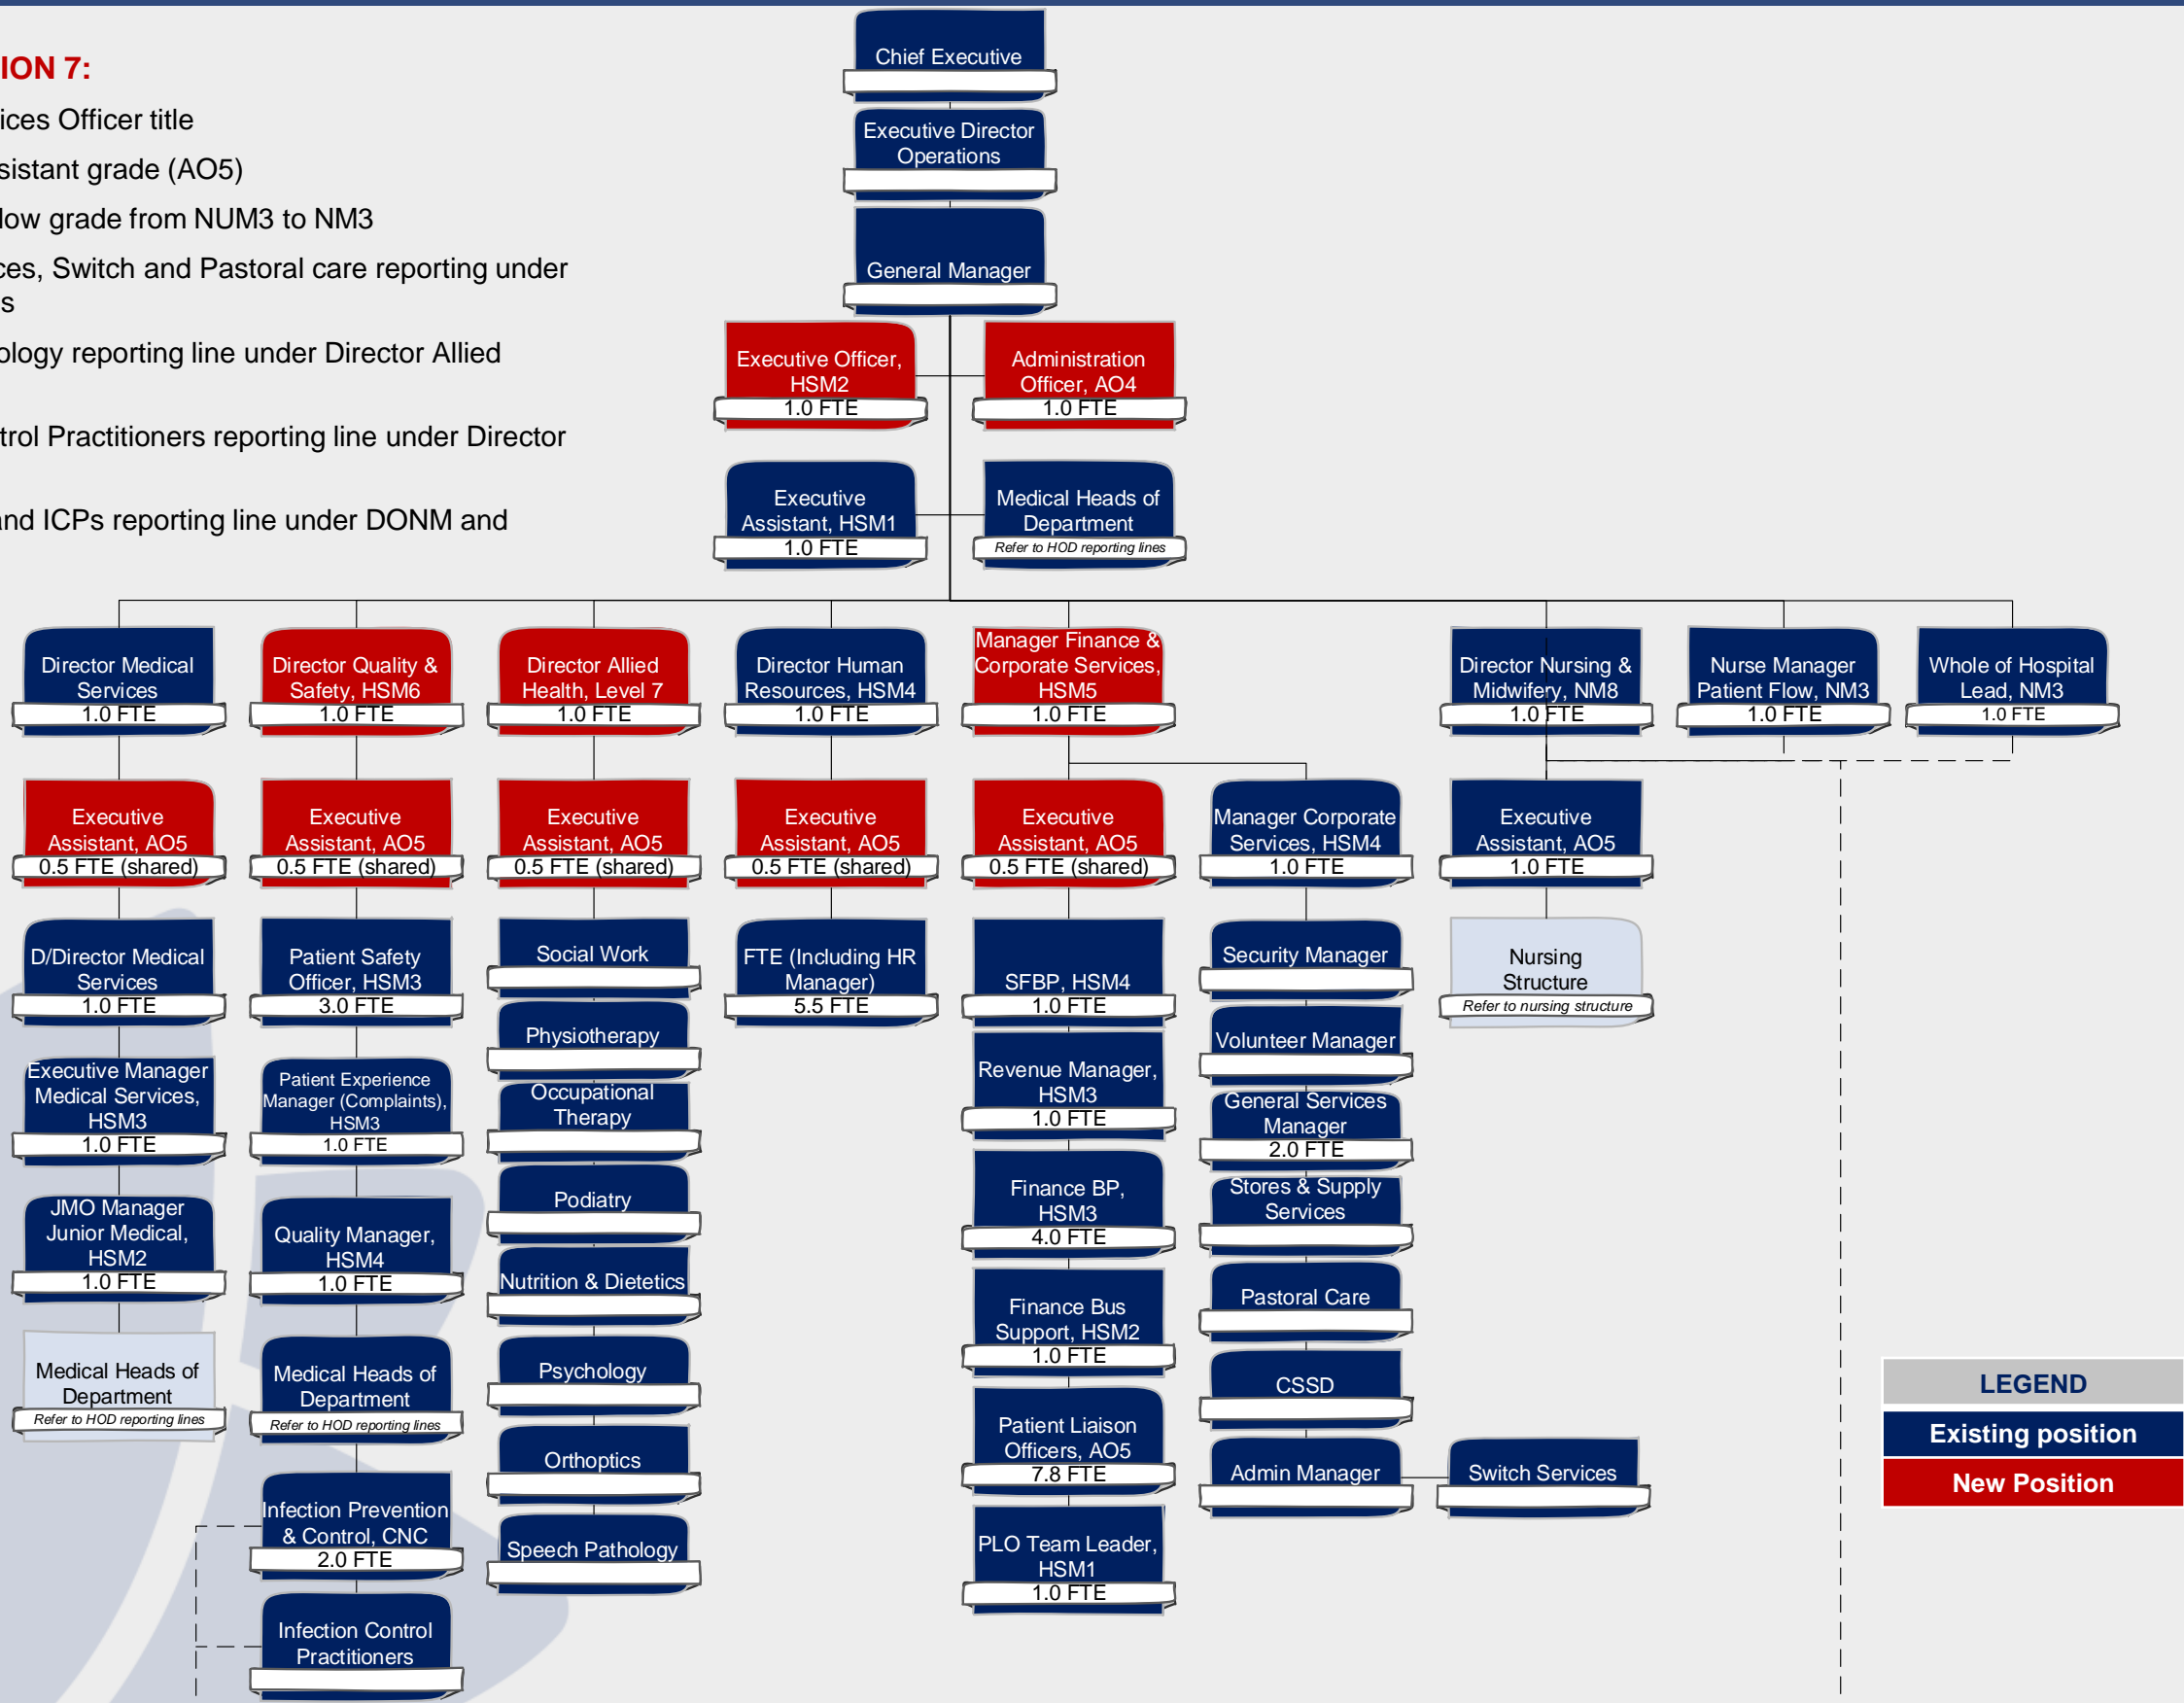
ION 7:

ices Officer title

sistant grade (AO5)

low grade from NUM3 to NM3

ces, Switch and Pastoral care reporting under s

ology reporting line under Director Allied

trol Practitioners reporting line under Director

nd ICPs reporting line under DONM and

Chief Executive

Executive Director Operations

General Manager

Executive Officer, HSM2 1.0 FTE

Administration Officer, AO4 1.0 FTE

Executive Assistant, HSM1 1.0 FTE

Medical Heads of Department Refer to HOD reporting lines

Director Medical Services 1.0 FTE

Executive Assistant, AO5 0.5 FTE (shared)

D/Director Medical Services 1.0 FTE

Executive Manager Medical Services, HSM3 1.0 FTE

JMO Manager Junior Medical, HSM2 1.0 FTE

Medical Heads of Department Refer to HOD reporting lines

Director Quality & Safety, HSM6 1.0 FTE

Executive Assistant, AO5 0.5 FTE (shared)

Patient Safety Officer, HSM3 3.0 FTE

Patient Experience Manager (Complaints), HSM3 1.0 FTE

Quality Manager, HSM4 1.0 FTE

Medical Heads of Department Refer to HOD reporting lines

Infection Prevention & Control, CNC 2.0 FTE

Infection Control Practitioners

Director Allied Health, Level 7 1.0 FTE

Executive Assistant, AO5 0.5 FTE (shared)

Social Work

Physiotherapy

Occupational Therapy

Podiatry

Nutrition & Dietetics

Psychology

Orthoptics

Speech Pathology

Director Human Resources, HSM4 1.0 FTE

Executive Assistant, AO5 0.5 FTE (shared)

FTE (Including HR Manager) 5.5 FTE

Manager Finance & Corporate Services, HSM5 1.0 FTE

Executive Assistant, AO5 0.5 FTE (shared)

SFBP, HSM4 1.0 FTE

Revenue Manager, HSM3 1.0 FTE

Finance BP, HSM3 4.0 FTE

Finance Bus Support, HSM2 1.0 FTE

Patient Liaison Officers, AO5 7.8 FTE

PLO Team Leader, HSM1 1.0 FTE

Manager Corporate Services, HSM4 1.0 FTE

Security Manager

Volunteer Manager

General Services Manager 2.0 FTE

Stores & Supply Services

Pastoral Care

CSSD

Admin Manager

Switch Services

Director Nursing & Midwifery, NM8 1.0 FTE

Executive Assistant, AO5 1.0 FTE

Nursing Structure Refer to nursing structure

Nurse Manager Patient Flow, NM3 1.0 FTE

Whole of Hospital Lead, NM3 1.0 FTE

LEGEND
Existing position
New Position